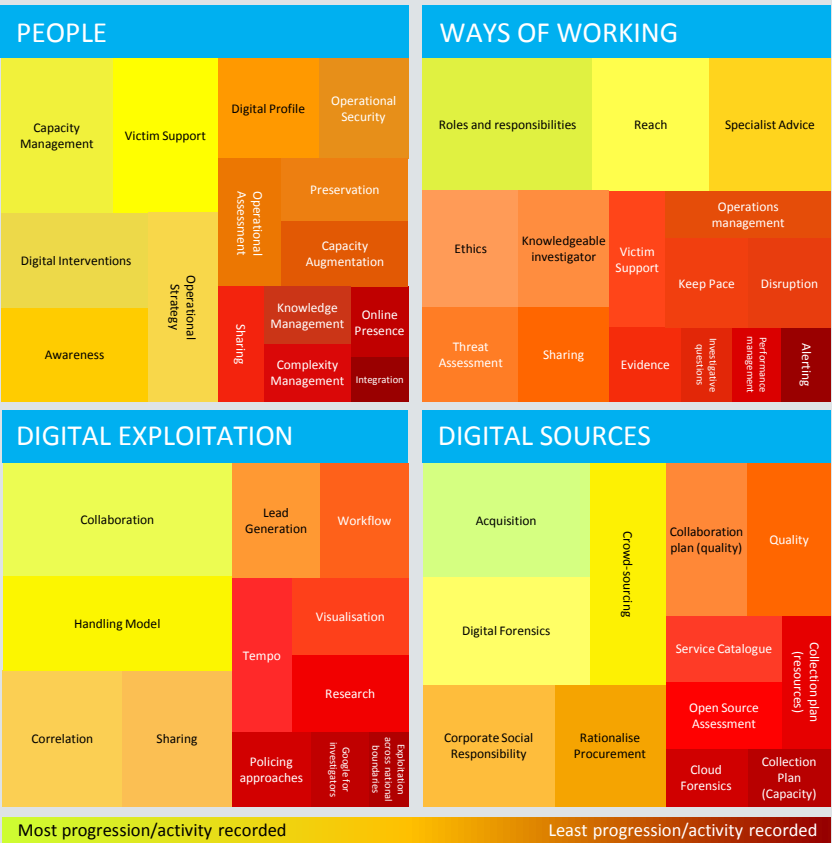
PEOPLE

Capacity Management

Victim Support

Digital Profile

Operational Security

Operational Assessment

Preservation

Capacity Augmentation

Digital Interventions

Operational Strategy

Sharing

Knowledge Management

Online Presence

Awareness

Complexity Management

Integration

WAYS OF WORKING

Roles and responsibilities

Reach

Specialist Advice

Ethics

Knowledgeable investigator

Victim Support

Operations management

Keep Pace

Disruption

Threat Assessment

Sharing

Evidence

Investigative questions

Performance management

Alerting

DIGITAL EXPLOITATION

Collaboration

Lead Generation

Workflow

Handling Model

Tempo

Visualisation

Research

Correlation

Sharing

Policing approaches

Google for investigators

Exploitation across national boundaries

DIGITAL SOURCES

Acquisition

Crowd-sourcing

Collaboration plan (quality)

Quality

Digital Forensics

Service Catalogue

Collection plan (resources)

Open Source Assessment

Corporate Social Responsibility

Rationalise Procurement

Cloud Forensics

Collection Plan (Capacity)

Most progression/activity recorded

Least progression/activity recorded